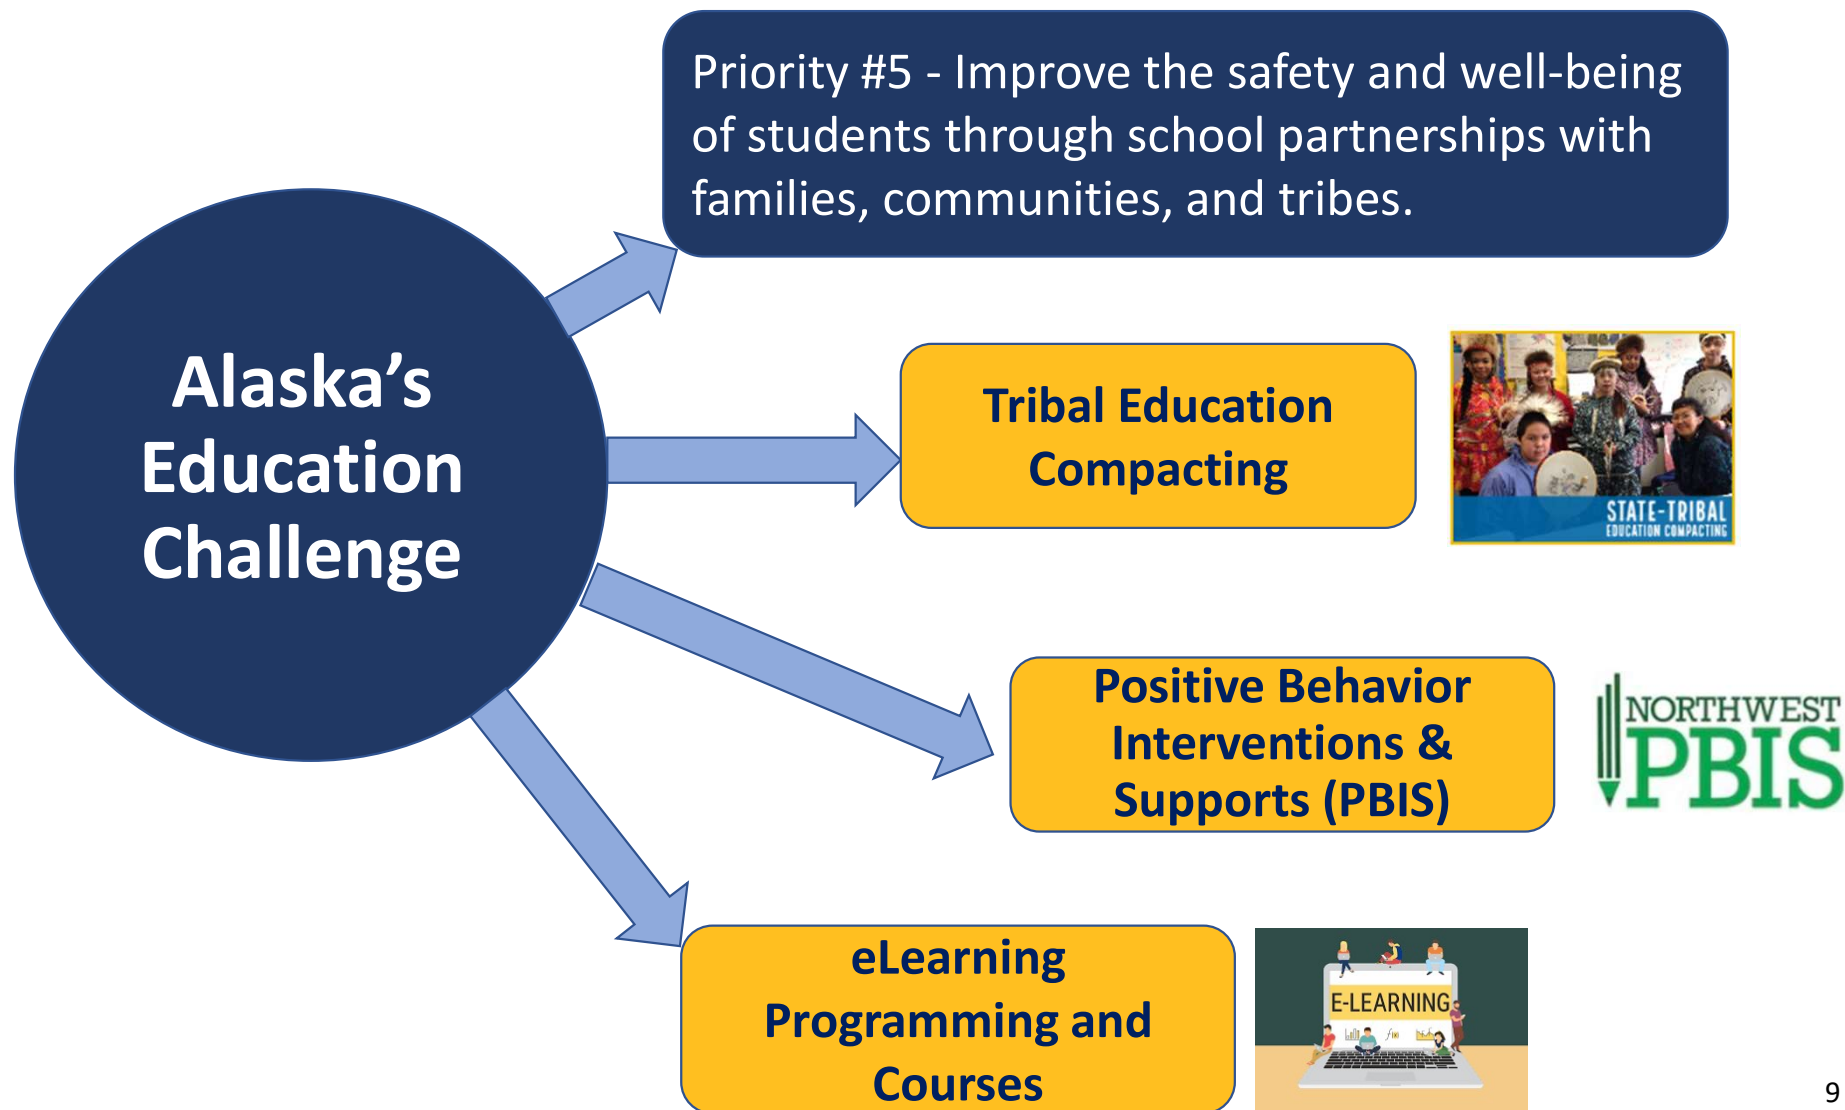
Alaska's Education Challenge

Priority #5 - Improve the safety and well-being of students through school partnerships with families, communities, and tribes.

Tribal Education Compacting

STATE-TRIBAL EDUCATION COMPACTING

Positive Behavior Interventions & Supports (PBIS)

NORTHWEST PBIS

eLearning Programming and Courses

E-LEARNING

9